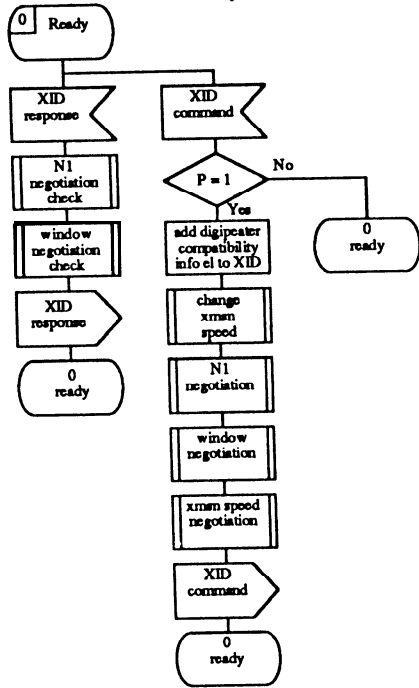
0 Ready

XID response

N1 negotiation check

window negotiation check

XID response

0 ready

XID command

P = 1

No

0 ready

Yes

add digipeater compatibility info el to XID

change xmsn speed

N1 negotiation

window negotiation

xmsn speed negotiation

XID command

0 ready